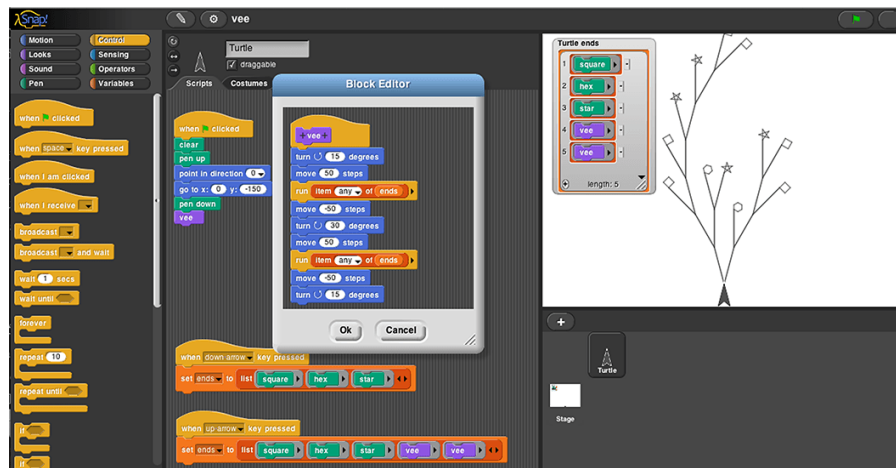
Snap!

vee

Motion
Looks
Sound
Pen
Control
Sensing
Operators
Variables

when clicked
when space key pressed
when I am clicked
when I receive
broadcast
broadcast and wait
wait 1 secs
wait until
forever
repeat 10
repeat until
if
if

Turtle
draggable
Scripts
Costumes

when clicked
clear
pen up
point in direction 0
go to x: 0 y: -150
pen down
vee

Block Editor

+ vee +
turn 15 degrees
move 50 steps
run item any of ends
move -50 steps
turn 30 degrees
move 50 steps
run item any of ends
move -50 steps
turn 15 degrees

Ok
Cancel

when down arrow key pressed
set ends to list square hex star

when up arrow key pressed
set ends to list square hex star vee vee

Turtle ends
1 square
2 hex
3 star
4 vee
5 vee
length: 5

Turtle
Stage